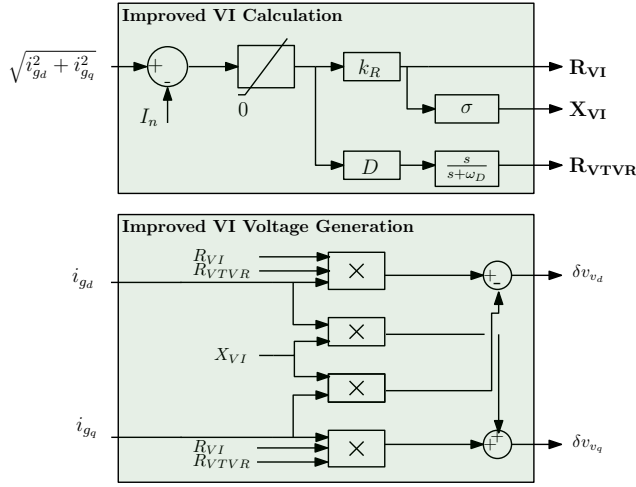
Improved VI Calculation

$\sqrt{i_{g_d}^2 + i_{g_q}^2}$

+

-

$I_n$

0

$k_R$

$\sigma$

$D$

$\frac{s}{s+\omega_D}$

$\mathbf{R_{VI}}$

$\mathbf{X_{VI}}$

$\mathbf{R_{VTVR}}$

Improved VI Voltage Generation

$R_{VI}$

$R_{VTVR}$

$i_{g_d}$

$\times$

+

-

$\delta v_{v_d}$

$\times$

$X_{VI}$

$\times$

$i_{g_q}$

$\times$

+

+

$\delta v_{v_q}$

$R_{VI}$

$R_{VTVR}$